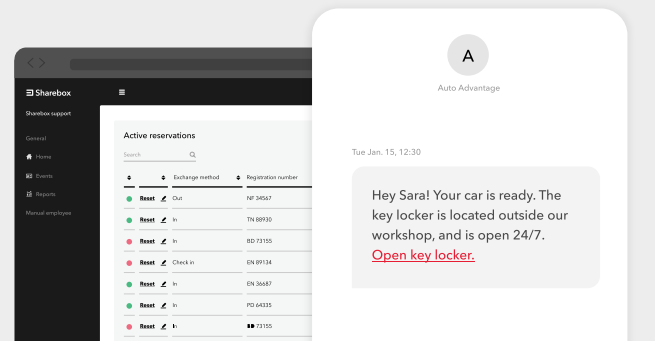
Sharebox

Sharebox support

General

Home

Events

Reports

Manual employee

Active reservations

Search

| | | Exchange method | Registration number |
|---|---|---|---|
| | Reset | Out | NF 34567 |
| | Reset | In | TN 88930 |
| | Reset | In | BD 73155 |
| | Reset | Check in | EN 89134 |
| | Reset | In | EN 36687 |
| | Reset | In | PD 64335 |
| | Reset | In | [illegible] 73155 |

A

Auto Advantage

Tue Jan. 15, 12:30

Hey Sara! Your car is ready. The key locker is located outside our workshop, and is open 24/7. Open key locker.